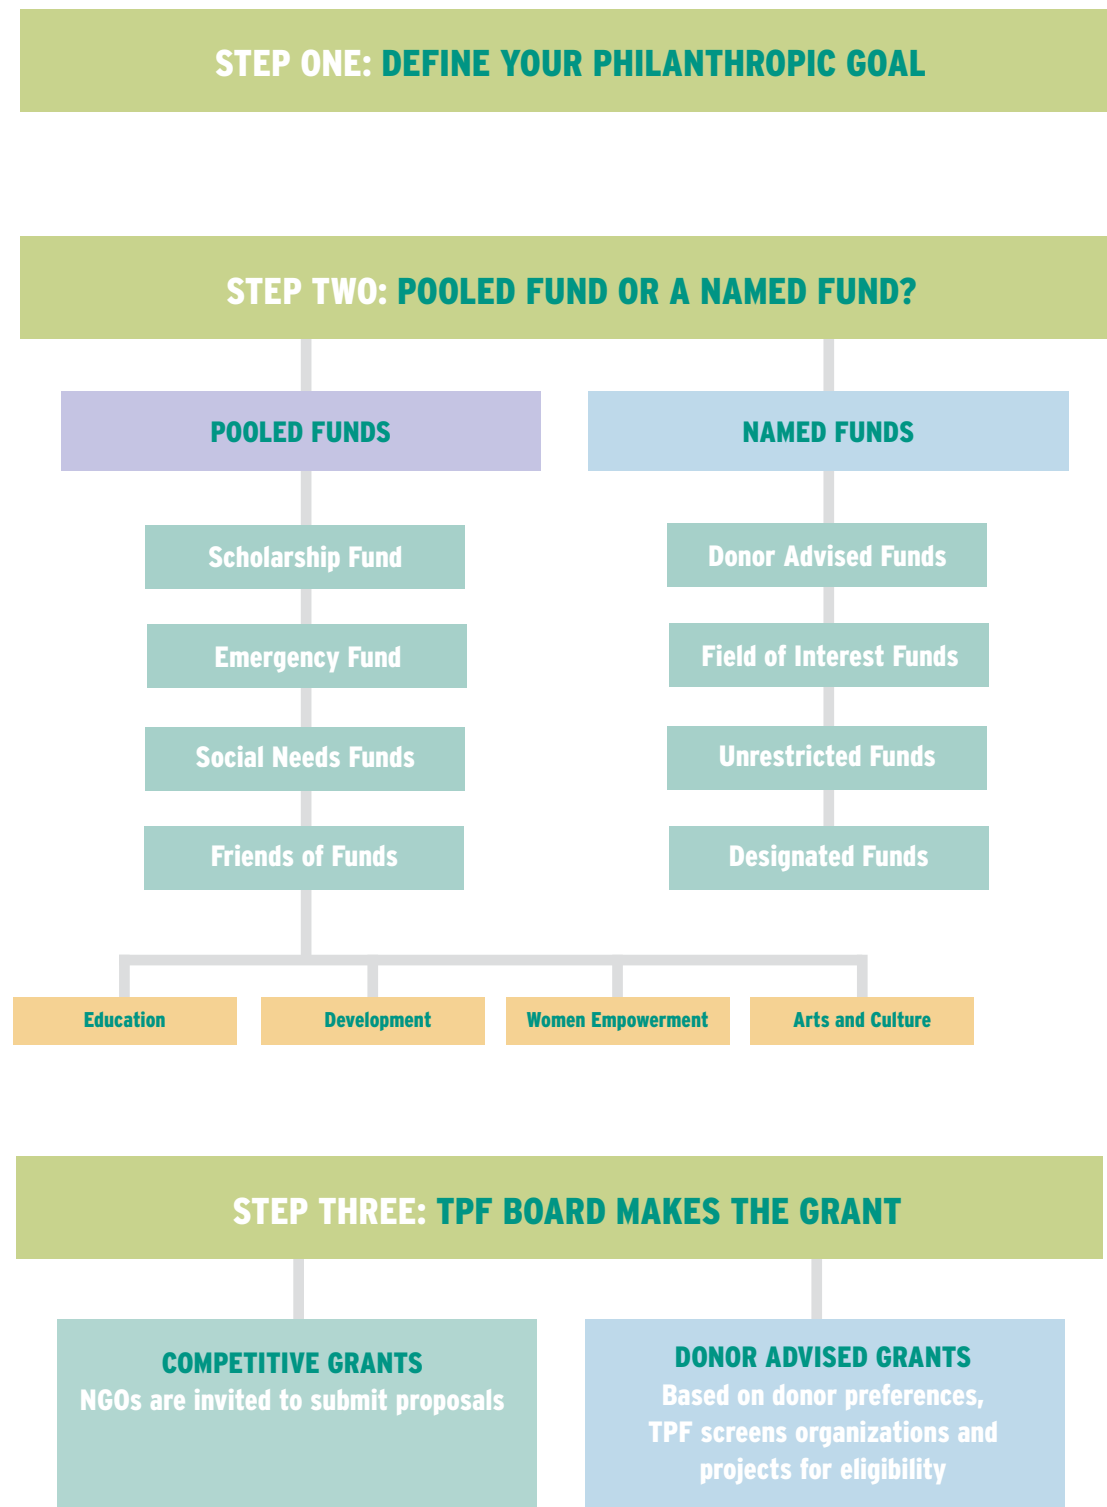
STEP ONE: DEFINE YOUR PHILANTHROPIC GOAL

STEP TWO: POOLED FUND OR A NAMED FUND?

POOLED FUNDS

Scholarship Fund

Emergency Fund

Social Needs Funds

Friends of Funds

NAMED FUNDS

Donor Advised Funds

Field of Interest Funds

Unrestricted Funds

Designated Funds

Education

Development

Women Empowerment

Arts and Culture

STEP THREE: TPF BOARD MAKES THE GRANT

COMPETITIVE GRANTS
NGOs are invited to submit proposals

DONOR ADVISED GRANTS
Based on donor preferences, TPF screens organizations and projects for eligibility